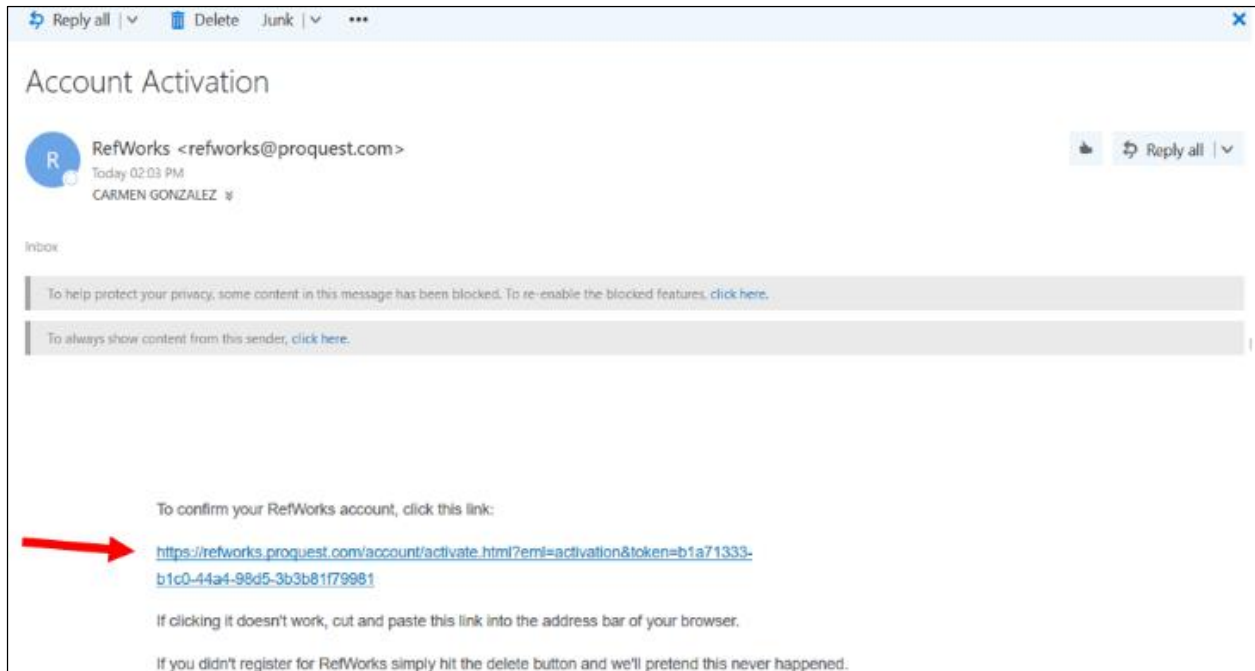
Reply all | ∨ Delete Junk | ∨ •••

Account Activation

R

RefWorks <refworks@proquest.com>
Today 02:03 PM
CARMEN GONZALEZ ¥

Reply all | ∨

Inbox

To help protect your privacy, some content in this message has been blocked. To re-enable the blocked features, click here.

To always show content from this sender, click here.

To confirm your RefWorks account, click this link:

https://refworks.proquest.com/account/activate.html?eml=activation&token=b1a71333-b1c0-44a4-98d5-3b3b81f79981

If clicking it doesn't work, cut and paste this link into the address bar of your browser.

If you didn't register for RefWorks simply hit the delete button and we'll pretend this never happened.